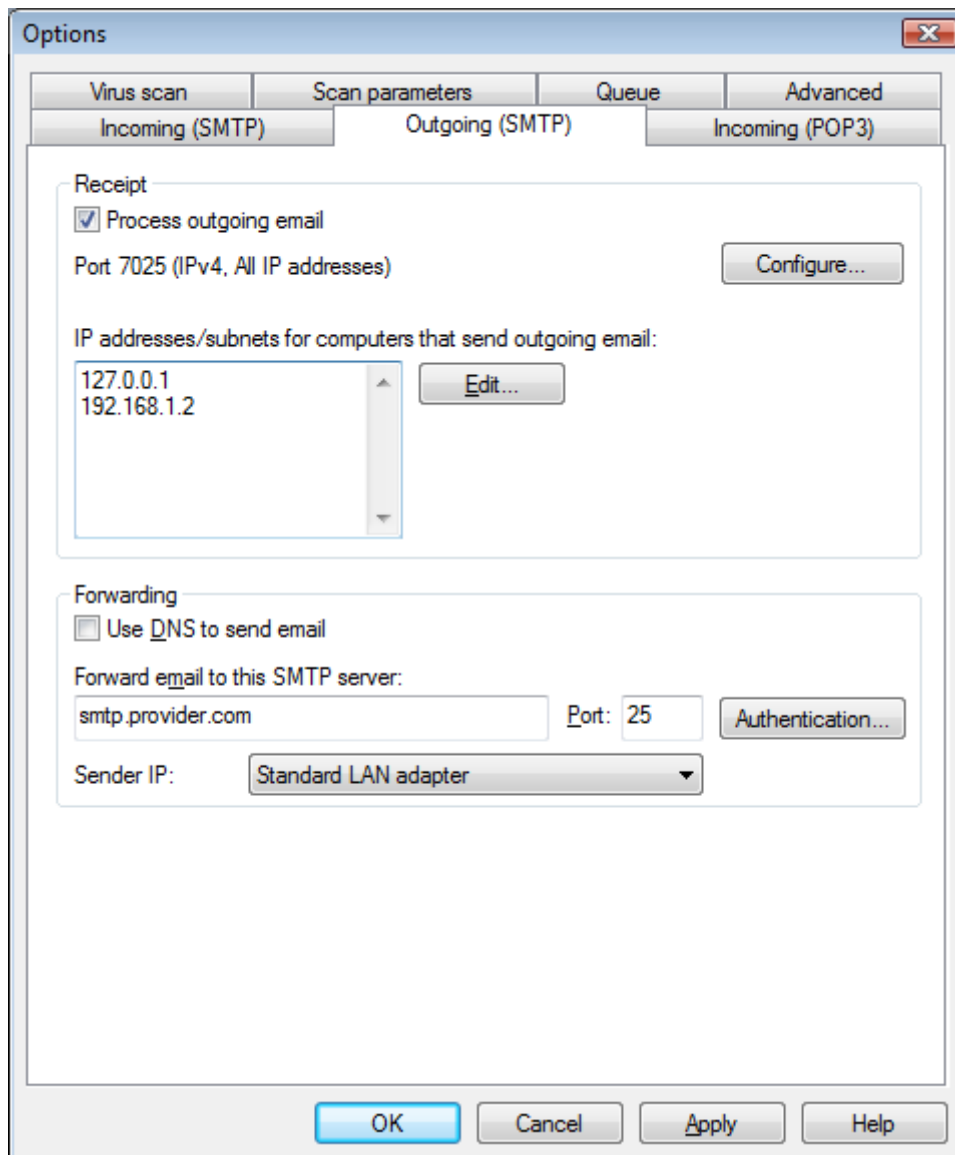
Options

Virus scan | Scan parameters | Queue | Advanced
Incoming (SMTP) | Outgoing (SMTP) | Incoming (POP3)

Receipt
Process outgoing email
Port 7025 (IPv4, All IP addresses)
Configure...

IP addresses/subnets for computers that send outgoing email:
127.0.0.1
192.168.1.2
Edit...

Forwarding
Use DNS to send email
Forward email to this SMTP server:
smtp.provider.com
Port: 25
Authentication...
Sender IP: Standard LAN adapter

OK
Cancel
Apply
Help